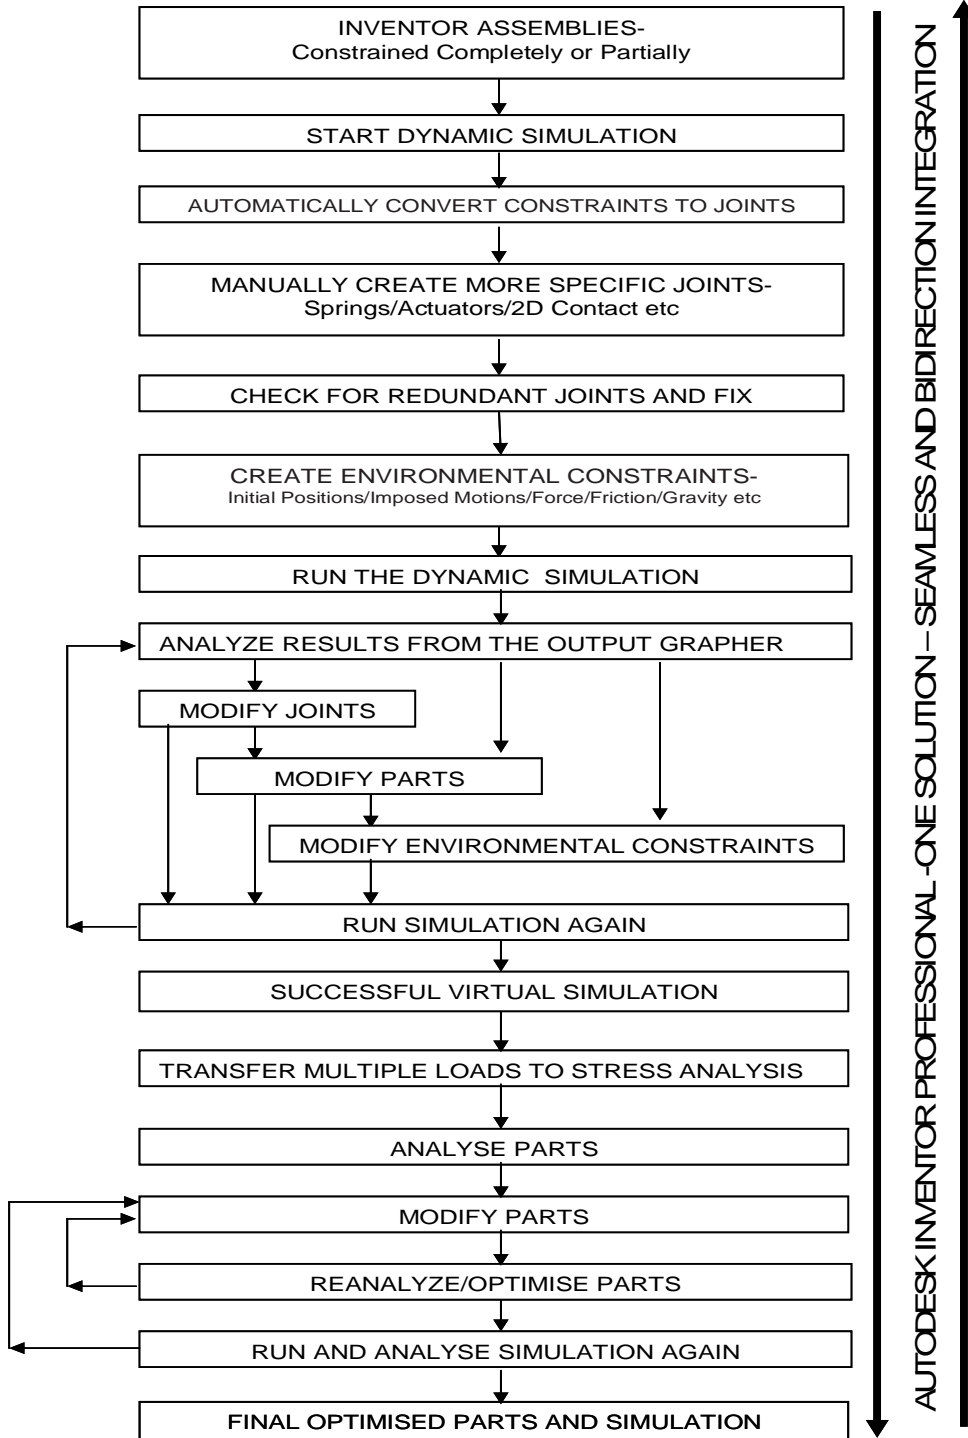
INVENTOR ASSEMBLIES-
Constrained Completely or Partially

START DYNAMIC SIMULATION

AUTOMATICALLY CONVERT CONSTRAINTS TO JOINTS

MANUALLY CREATE MORE SPECIFIC JOINTS-
Springs/Actuators/2D Contact etc

CHECK FOR REDUNDANT JOINTS AND FIX

CREATE ENVIRONMENTAL CONSTRAINTS-
Initial Positions/Imposed Motions/Force/Friction/Gravity etc

RUN THE DYNAMIC SIMULATION

ANALYZE RESULTS FROM THE OUTPUT GRAPHER

MODIFY JOINTS

MODIFY PARTS

MODIFY ENVIRONMENTAL CONSTRAINTS

RUN SIMULATION AGAIN

SUCCESSFUL VIRTUAL SIMULATION

TRANSFER MULTIPLE LOADS TO STRESS ANALYSIS

ANALYSE PARTS

MODIFY PARTS

REANALYZE/OPTIMISE PARTS

RUN AND ANALYSE SIMULATION AGAIN

FINAL OPTIMISED PARTS AND SIMULATION

AUTODESK INVENTOR PROFESSIONAL -ONE SOLUTION – SEAMLESS AND BIDIRECTION INTEGRATION